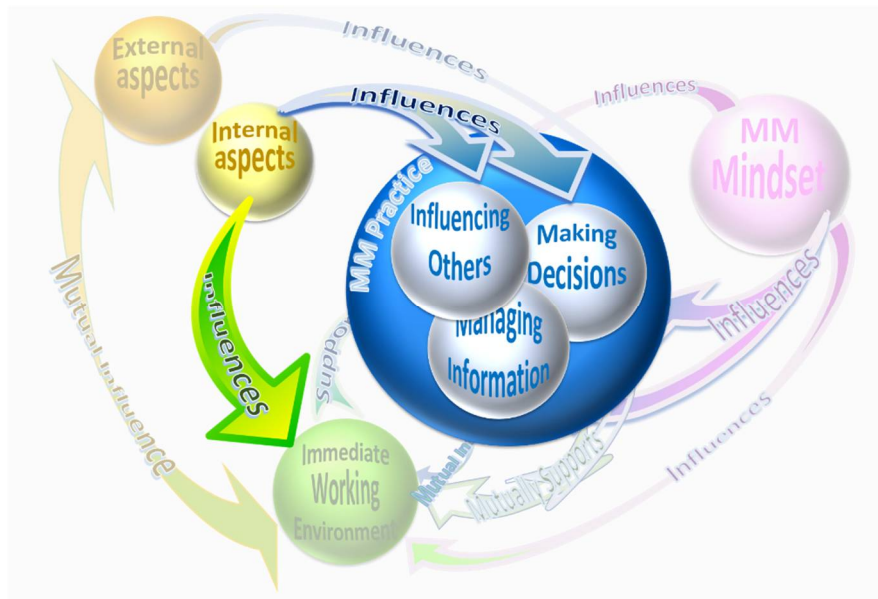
External aspects

Influences

Influences

Internal aspects

Influences

MM Mindset

MM Practice

Influencing Others

Making Decisions

Managing Information

Influences

Influences

Mutual Influence

Supports

Immediate Working Environment

Mutual In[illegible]

Mutually Supports

Influences